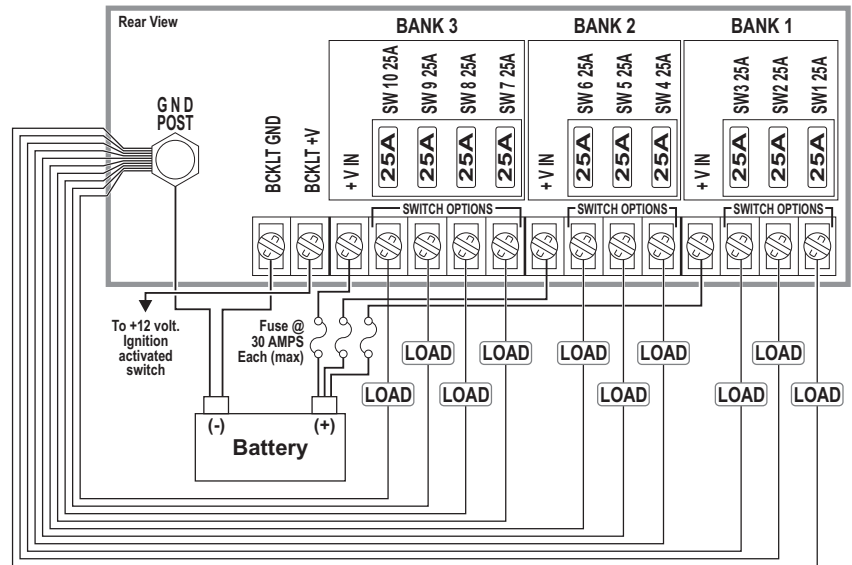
Rear View

BANK 3

BANK 2

BANK 1

GND POST

BCKLT GND

BCKLT +V

+V IN

SW 10 25A

SW 9 25A

SW 8 25A

SW 7 25A

25A 25A 25A 25A

+V IN

SW 6 25A

SW 5 25A

SW 4 25A

25A 25A 25A

+V IN

SW3 25A

SW2 25A

SW1 25A

25A 25A 25A

SWITCH OPTIONS

SWITCH OPTIONS

SWITCH OPTIONS

To +12 volt. Ignition activated switch

Fuse @ 30 AMPS Each (max)

LOAD LOAD LOAD LOAD LOAD

LOAD LOAD LOAD LOAD LOAD

(-) (+)

Battery